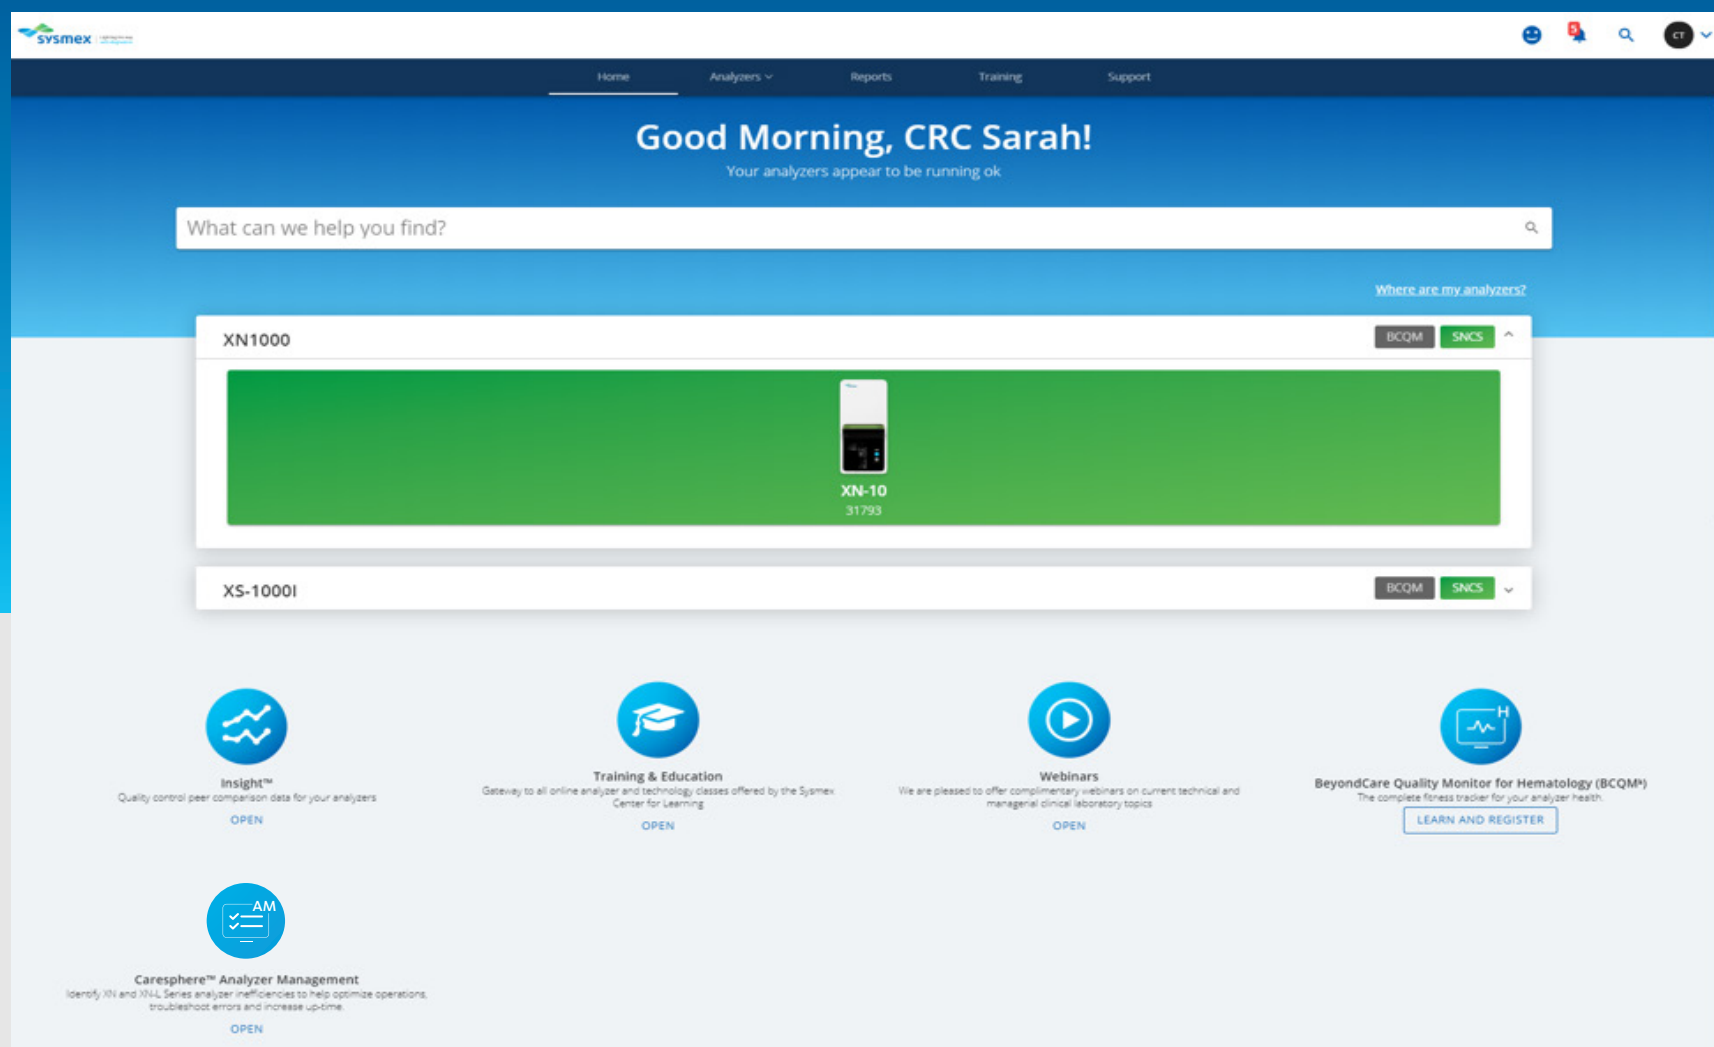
sysmex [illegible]

CT

Home Analyzers Reports Training Support

Good Morning, CRC Sarah!

Your analyzers appear to be running ok

What can we help you find?

Where are my analyzers?

XN1000

BCQM SNCS

XN-10

31793

XS-1000I

BCQM SNCS

Insight™

Quality control peer comparison data for your analyzers

OPEN

Training & Education

Gateway to all online analyzer and technology classes offered by the Sysmex Center for Learning

OPEN

Webinars

We are pleased to offer complimentary webinars on current technical and managerial clinical laboratory topics

OPEN

BeyondCare Quality Monitor for Hematology (BCQM℠)

The complete fitness tracker for your analyzer health

LEARN AND REGISTER

AM

Caresphere™ Analyzer Management

Identify XN and XN-L Series analyzer inefficiencies to help optimize operations, troubleshoot errors and increase up-time.

OPEN